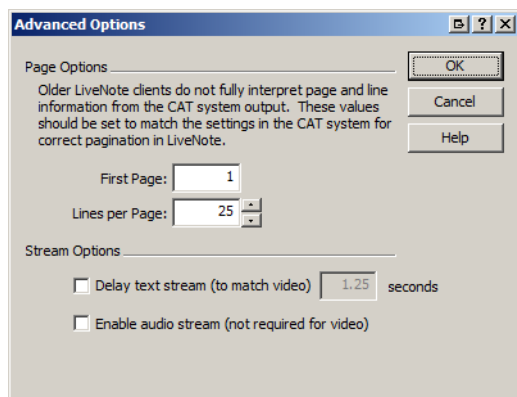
Advanced Options

Page Options

Older LiveNote clients do not fully interpret page and line information from the CAT system output. These values should be set to match the settings in the CAT system for correct pagination in LiveNote.

First Page: 1

Lines per Page: 25

Stream Options

Delay text stream (to match video) 1.25 seconds

Enable audio stream (not required for video)

OK

Cancel

Help